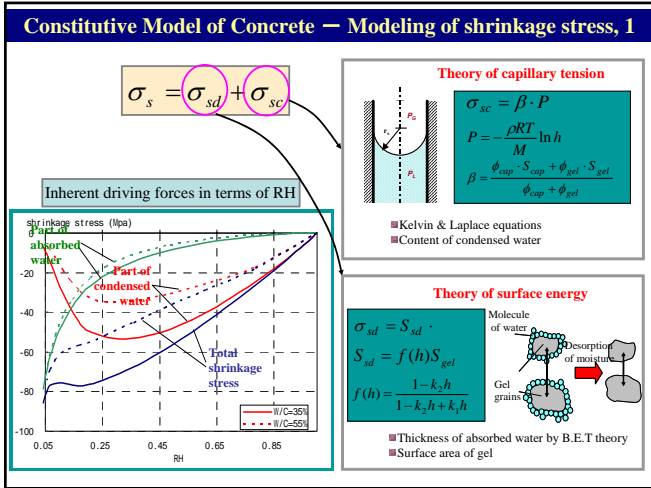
Constitutive Model of Concrete – Modeling of shrinkage stress, 1

$\sigma_s = \sigma_{sd} + \sigma_{sc}$

Theory of capillary tension

$P_G$

$r_s$

$P_L$

$\sigma_{sc} = \beta \cdot P$

$P = -\frac{\rho RT}{M} \ln h$

$\beta = \frac{\phi_{cap} \cdot S_{cap} + \phi_{gel} \cdot S_{gel}}{\phi_{cap} + \phi_{gel}}$

Kelvin & Laplace equations
Content of condensed water

Inherent driving forces in terms of RH

shrinkage stress (Mpa)

Part of absorbed water

Part of condensed water

Total shrinkage stress

0
-20
-40
-60
-80
-100

0.05 0.25 0.45 0.65 0.85

RH

W/C=35%
W/C=55%

Theory of surface energy

$\sigma_{sd} = S_{sd} \cdot$

$S_{sd} = f(h) S_{gel}$

$f(h) = \frac{1 - k_2 h}{1 - k_2 h + k_1 h}$

Molecule of water

Desorption of moisture

Gel grains

Thickness of absorbed water by B.E.T theory
Surface area of gel